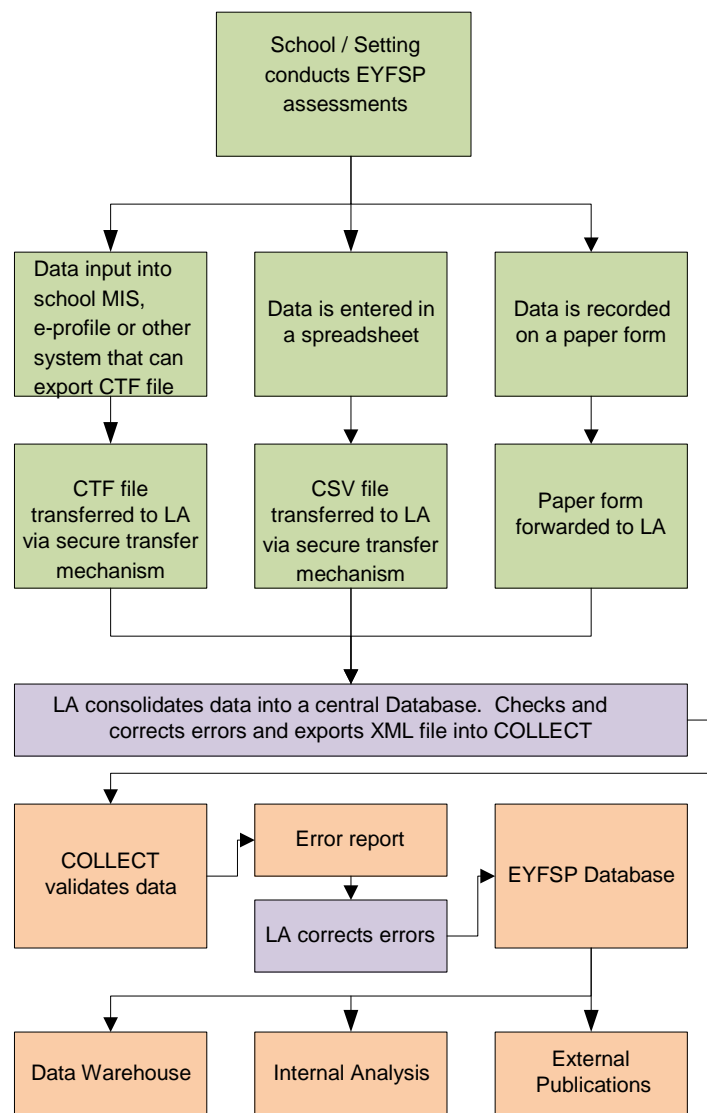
School / Setting conducts EYFSP assessments

Data input into school MIS, e-profile or other system that can export CTF file

Data is entered in a spreadsheet

Data is recorded on a paper form

CTF file transferred to LA via secure transfer mechanism

CSV file transferred to LA via secure transfer mechanism

Paper form forwarded to LA

LA consolidates data into a central Database. Checks and corrects errors and exports XML file into COLLECT

COLLECT validates data

Error report

LA corrects errors

EYFSP Database

Data Warehouse

Internal Analysis

External Publications